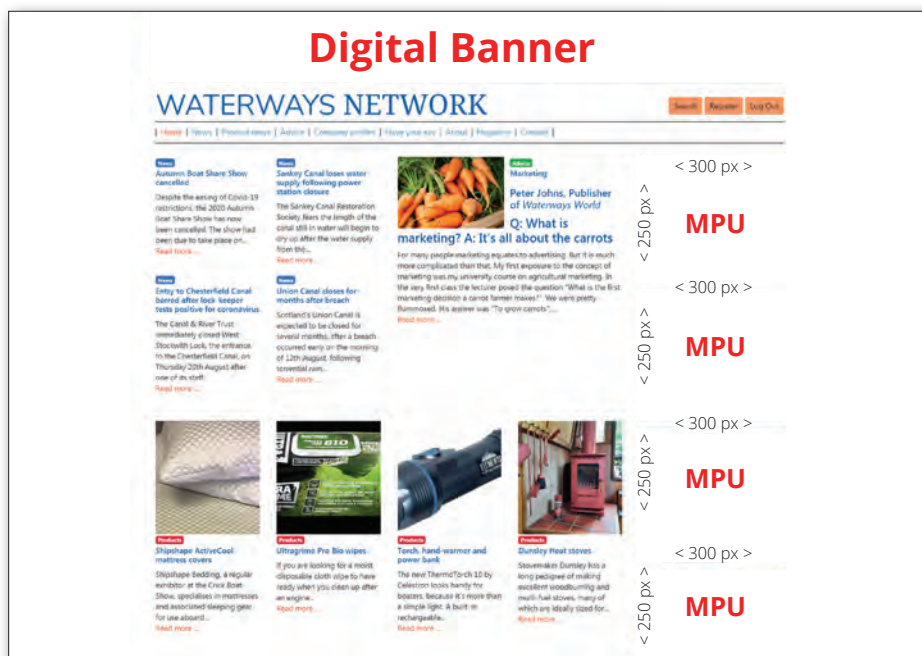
Digital Banner

WATERWAYS NETWORK

Search Register Log Out

| Home | News | Product news | Advice | Company profiles | Have your say | About | Magazine | Contact |

News
Autumn Boat Share Show cancelled
Despite the easing of Covid-19 restrictions, the 2020 Autumn Boat Share Show has now been cancelled. The show had been due to take place on...
Read more ...

News
Sankey Canal loses water supply following power station closure
The Sankey Canal Restoration Society fears the length of the canal still in water will begin to dry up after the water supply from the...
Read more ...

Advice
Marketing
Peter Johns, Publisher of Waterways World
Q: What is marketing? A: It's all about the carrots
For many people marketing equates to advertising. But it is much more complicated than that. My first exposure to the concept of marketing was my university course on agricultural marketing. In the very first class the lecturer posed the question "What is the first marketing decision a carrot farmer makes?" We were pretty flummoxed. His answer was "To grow carrots".
Read more ...

News
Entry to Chesterfield Canal barred after lock-keeper tests positive for coronavirus
The Canal & River Trust immediately closed West Stockwith Lock, the entrance to the Chesterfield Canal, on Thursday 20th August after one of its staff...
Read more ...

News
Union Canal closes for months after breach
Scotland's Union Canal is expected to be closed for several months, after a breach occurred early on the morning of 12th August, following torrential rain...
Read more ...

Products
Shipshape ActiveCool mattress covers
Shipshape Bedding, a regular exhibitor at the Crick Boat Show, specialises in mattresses and associated sleeping gear for use aboard...
Read more ...

Products
Ultragrime Pro Bio wipes
If you are looking for a moist disposable cloth wipe to have ready when you clean up after an engine...
Read more ...

Products
Torch, hand-warmer and power bank
The new ThermoTorch 10 by Celestron looks handy for boaters, because it's more than a simple light. A built-in rechargeable...
Read more ...

Products
Dunsley Heat stoves
Stovemaker Dunsley has a long pedigree of making excellent woodburning and multi-fuel stoves, many of which are ideally sized for...
Read more ...

< 300 px >
< 250 px >
MPU
< 300 px >
< 250 px >
MPU
< 300 px >
< 250 px >
MPU
< 300 px >
< 250 px >
MPU